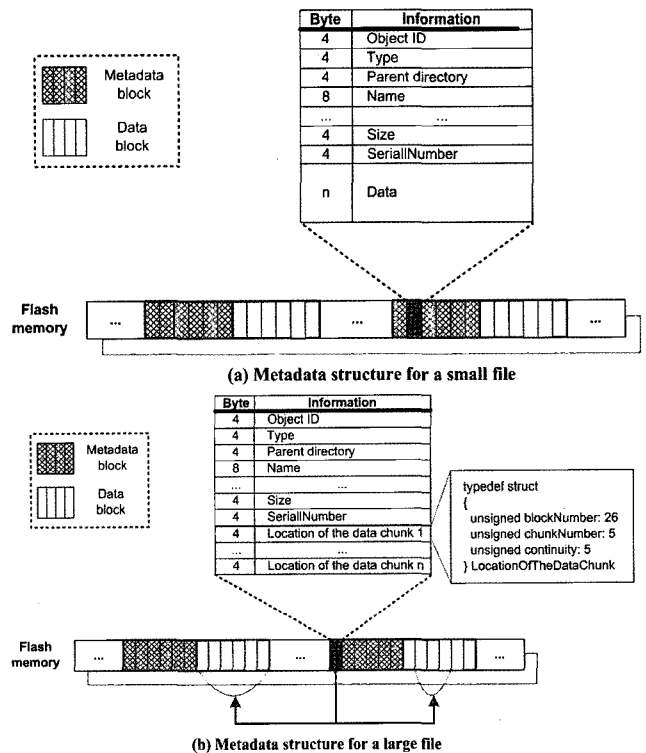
Metadata block

Data block

| Byte | Information |
|---|---|
| 4 | Object ID |
| 4 | Type |
| 4 | Parent directory |
| 8 | Name |
| ... | ... |
| 4 | Size |
| 4 | SeriallNumber |
| n | Data |

Flash memory

...

...

...

(a) Metadata structure for a small file

Metadata block

Data block

| Byte | Information |
|---|---|
| 4 | Object ID |
| 4 | Type |
| 4 | Parent directory |
| 8 | Name |
| ... | ... |
| 4 | Size |
| 4 | SeriallNumber |
| 4 | Location of the data chunk 1 |
| ... | ... |
| 4 | Location of the data chunk n |

typedef struct
{
unsigned blockNumber: 26
unsigned chunkNumber: 5
unsigned continuity: 5
} LocationOfTheDataChunk

Flash memory

...

...

...

(b) Metadata structure for a large file